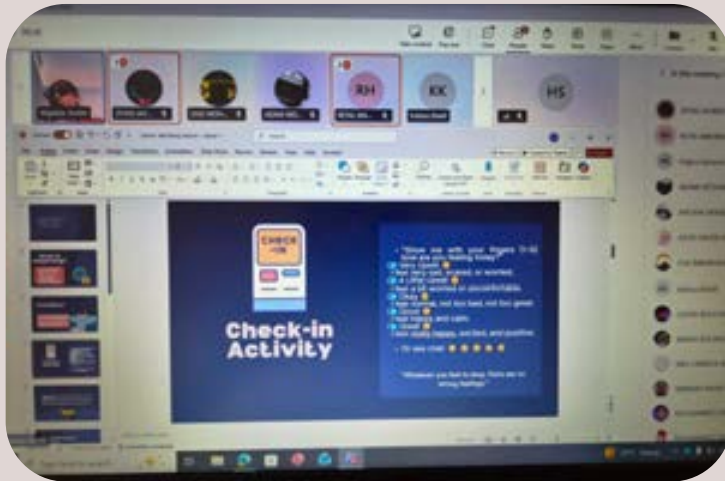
RH

KK

HS

CHECK-IN

Check-in Activity

"Show me with your fingers (1-5) how are you feeling today?"

Very Upset
I feel very sad, scared, or worried.

A Little Upset
I feel a bit worried or uncomfortable.

Okay
I feel normal, not too bad, not too great.

Good
I feel happy and calm.

Great!
I feel really happy, excited, and positive.

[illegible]

"Whatever you feel is okay. There are no wrong feelings."